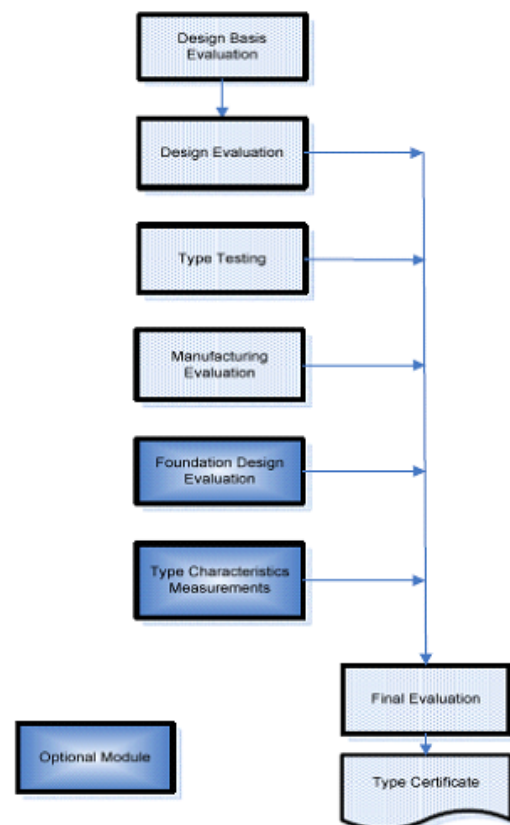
Design Basis Evaluation

Design Evaluation

Type Testing

Manufacturing Evaluation

Foundation Design Evaluation

Type Characteristics Measurements

Final Evaluation

Optional Module

Type Certificate